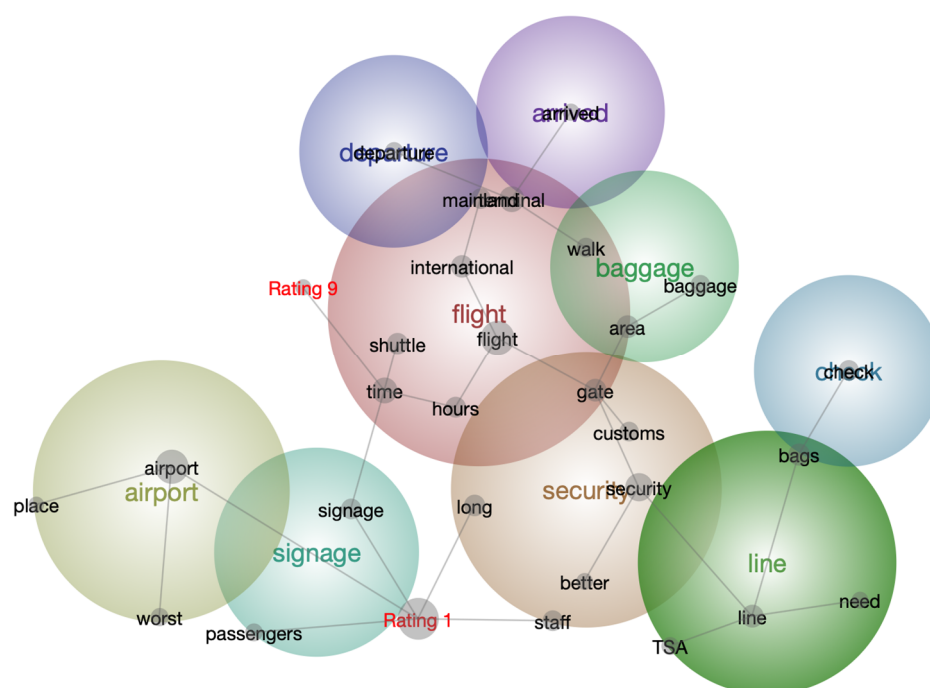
arrived
arrived
departure
departure
mainland
terminal
walk
baggage
baggage
international
Rating 9
flight
flight
area
shuttle
check
check
time
hours
gate
customs
airport
airport
bags
security
security
place
signage
long
signage
line
better
worst
need
passengers
Rating 1
staff
line
TSA